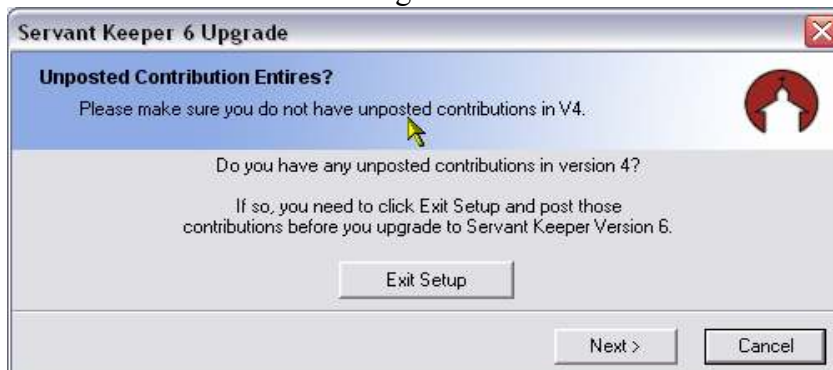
Servant Keeper 6 Upgrade

Unposted Contribution Entires?

Please make sure you do not have unposted contributions in V4.

Do you have any unposted contributions in version 4?

If so, you need to click Exit Setup and post those contributions before you upgrade to Servant Keeper Version 6.

Exit Setup

Next >

Cancel